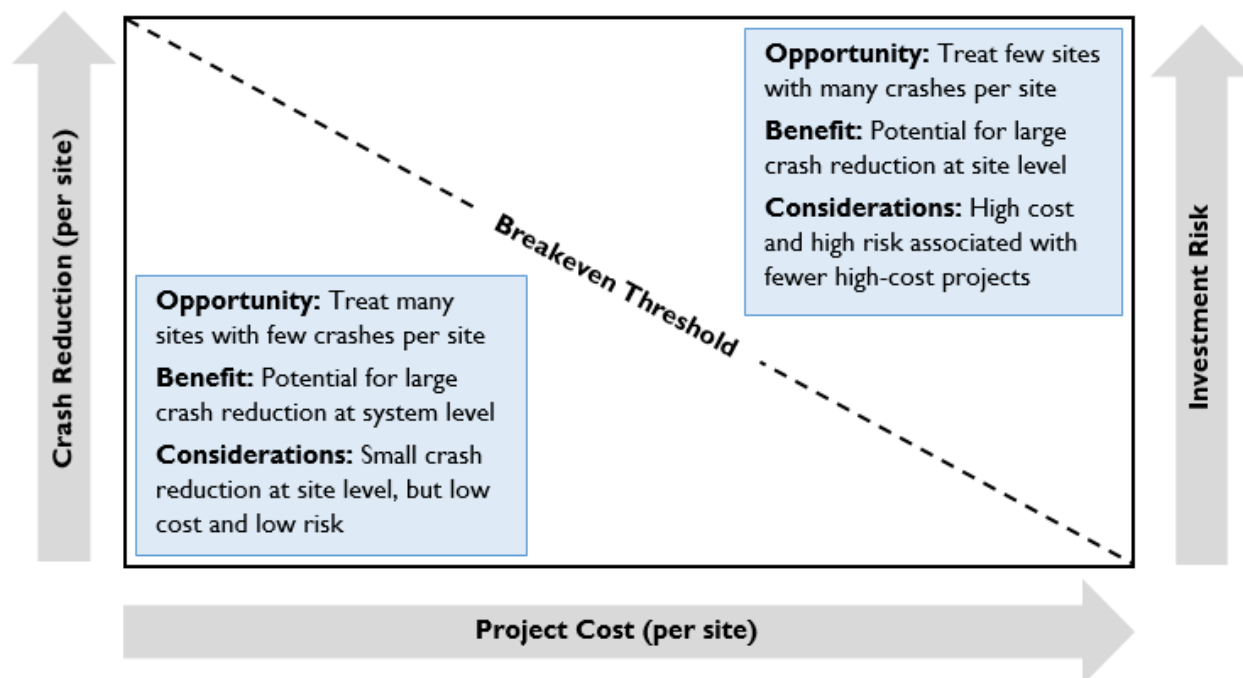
Crash Reduction (per site)

Opportunity: Treat few sites with many crashes per site

Benefit: Potential for large crash reduction at site level

Considerations: High cost and high risk associated with fewer high-cost projects

Breakeven Threshold

Opportunity: Treat many sites with few crashes per site

Benefit: Potential for large crash reduction at system level

Considerations: Small crash reduction at site level, but low cost and low risk

Investment Risk

Project Cost (per site)